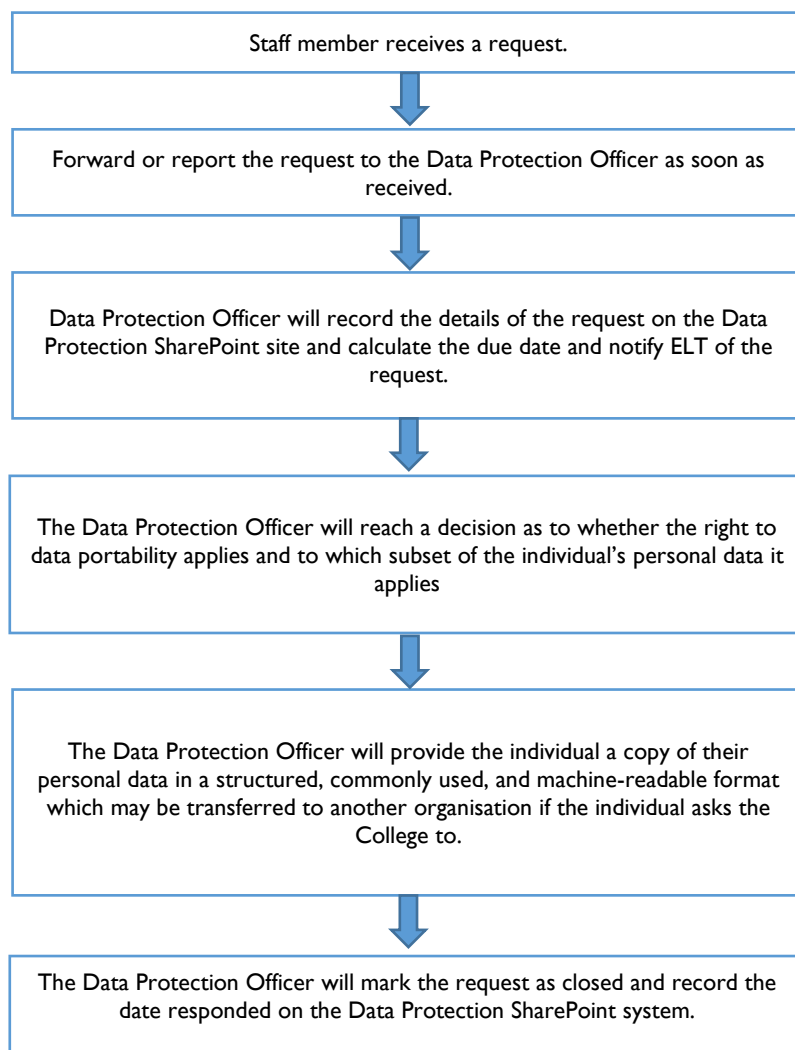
Staff member receives a request.

Forward or report the request to the Data Protection Officer as soon as received.

Data Protection Officer will record the details of the request on the Data Protection SharePoint site and calculate the due date and notify ELT of the request.

The Data Protection Officer will reach a decision as to whether the right to data portability applies and to which subset of the individual's personal data it applies

The Data Protection Officer will provide the individual a copy of their personal data in a structured, commonly used, and machine-readable format which may be transferred to another organisation if the individual asks the College to.

The Data Protection Officer will mark the request as closed and record the date responded on the Data Protection SharePoint system.